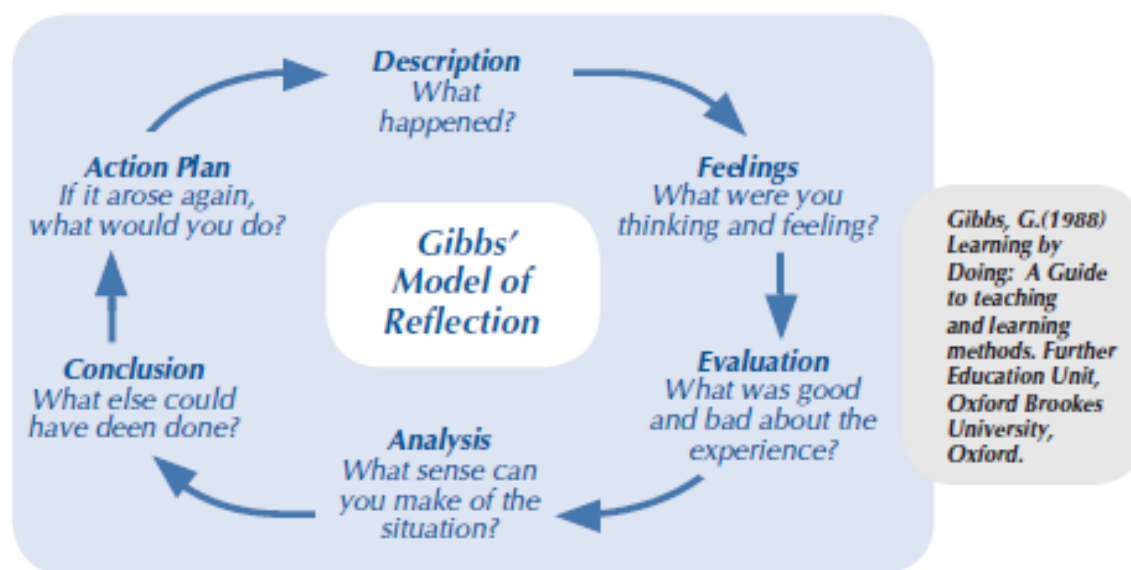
Description
What happened?

Feelings
What were you thinking and feeling?

Evaluation
What was good and bad about the experience?

Analysis
What sense can you make of the situation?

Conclusion
What else could have deen done?

Action Plan
If it arose again, what would you do?

Gibbs' Model of Reflection

Gibbs, G.(1988) Learning by Doing: A Guide to teaching and learning methods. Further Education Unit, Oxford Brookes University, Oxford.